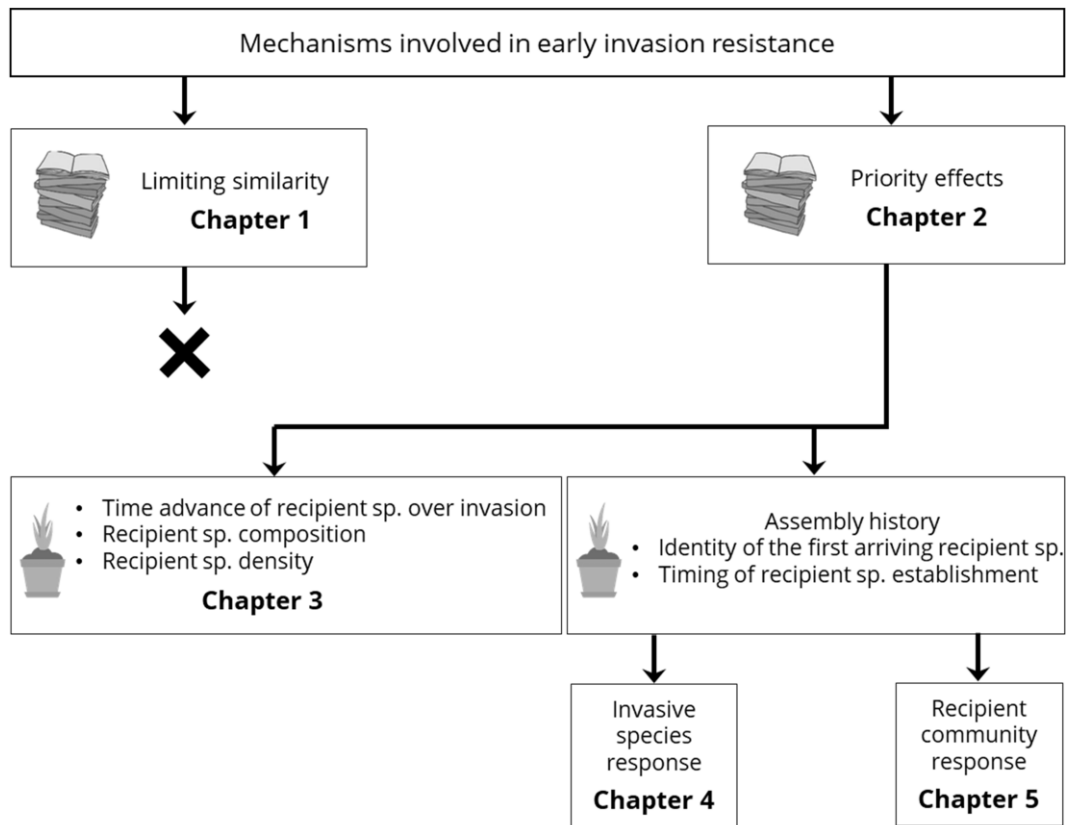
Mechanisms involved in early invasion resistance

Limiting similarity
**Chapter 1**

Priority effects
**Chapter 2**

- Time advance of recipient sp. over invasion
- Recipient sp. composition
- Recipient sp. density

**Chapter 3**

Assembly history
- Identity of the first arriving recipient sp.
- Timing of recipient sp. establishment

Invasive species response
**Chapter 4**

Recipient community response
**Chapter 5**